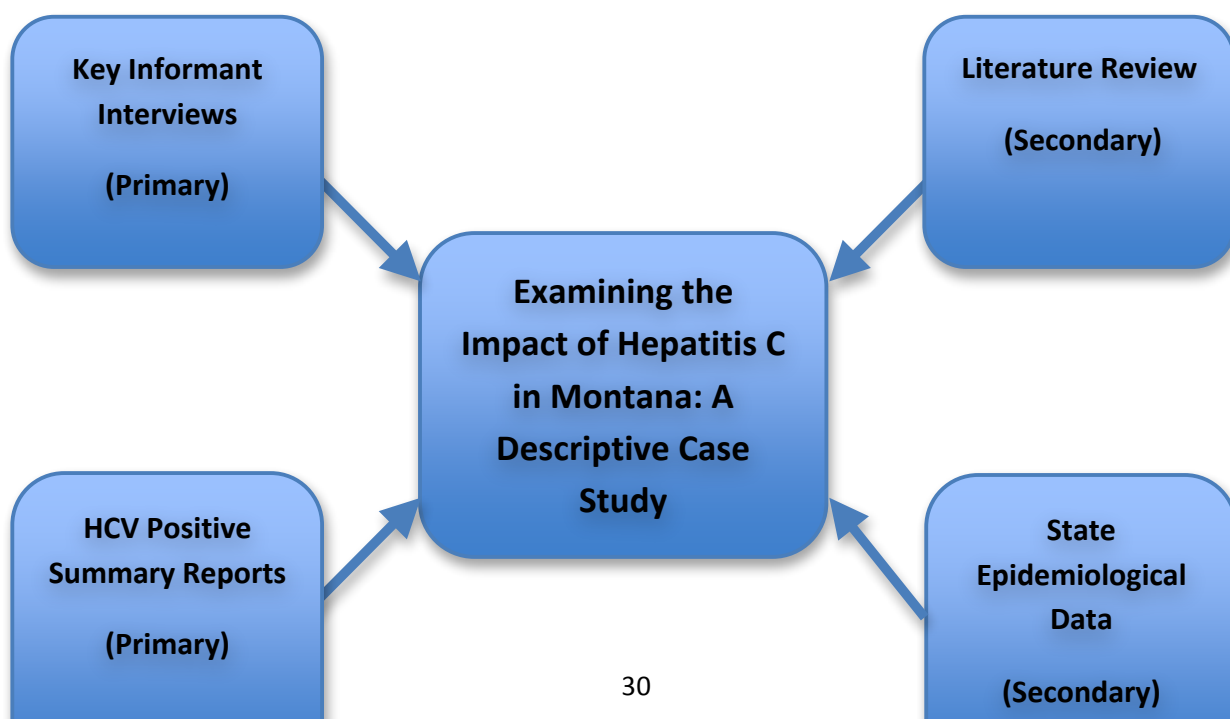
Key Informant Interviews

(Primary)

Literature Review

(Secondary)

Examining the Impact of Hepatitis C in Montana: A Descriptive Case Study

HCV Positive Summary Reports

(Primary)

State Epidemiological Data

(Secondary)

30